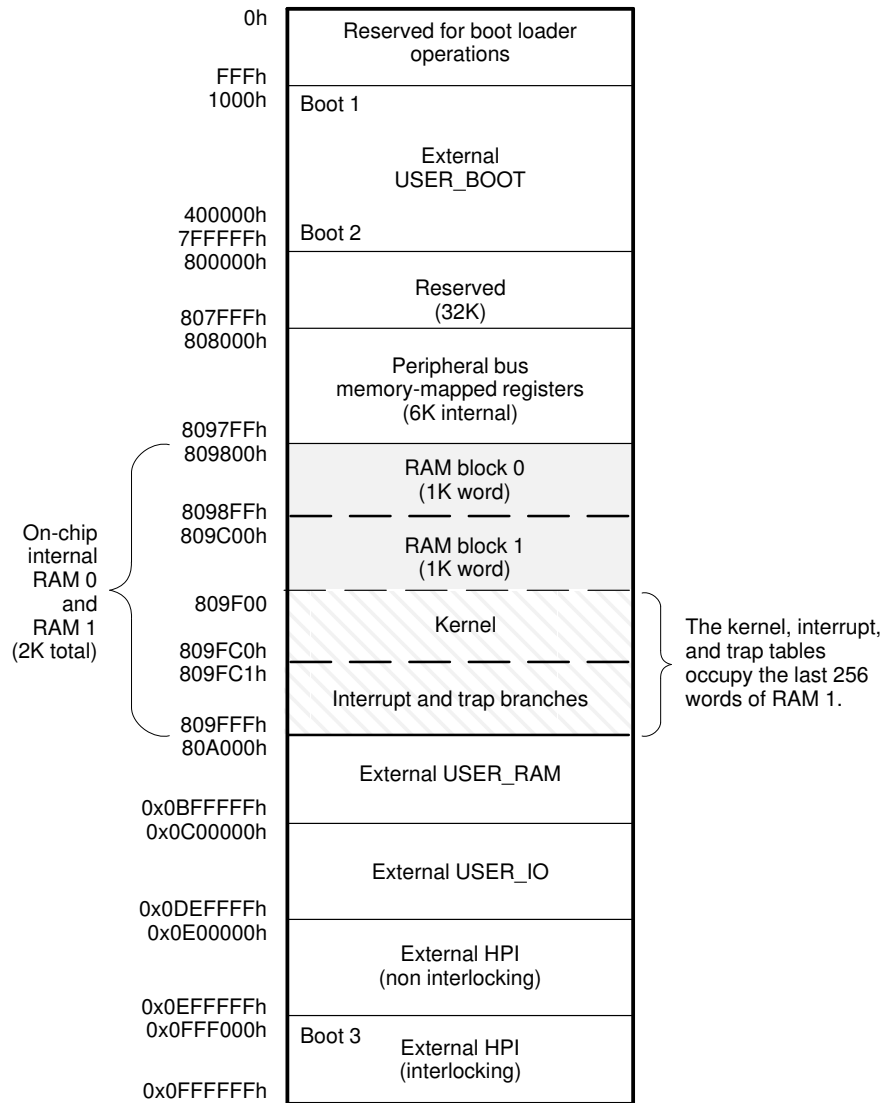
0h
Reserved for boot loader operations
FFFh
1000h
Boot 1
External USER_BOOT
400000h
7FFFFFh
Boot 2
800000h
Reserved (32K)
807FFFh
808000h
Peripheral bus memory-mapped registers (6K internal)
8097FFh
809800h
RAM block 0 (1K word)
8098FFh
809C00h
RAM block 1 (1K word)
On-chip internal RAM 0 and RAM 1 (2K total)
809F00
Kernel
809FC0h
809FC1h
Interrupt and trap branches
The kernel, interrupt, and trap tables occupy the last 256 words of RAM 1.
809FFFh
80A000h
External USER_RAM
0x0BFFFFFh
0x0C00000h
External USER_IO
0x0DEFFFFh
0x0E00000h
External HPI (non interlocking)
0x0EFFFFFh
0x0FFF000h
Boot 3
External HPI (interlocking)
0x0FFFFFFh